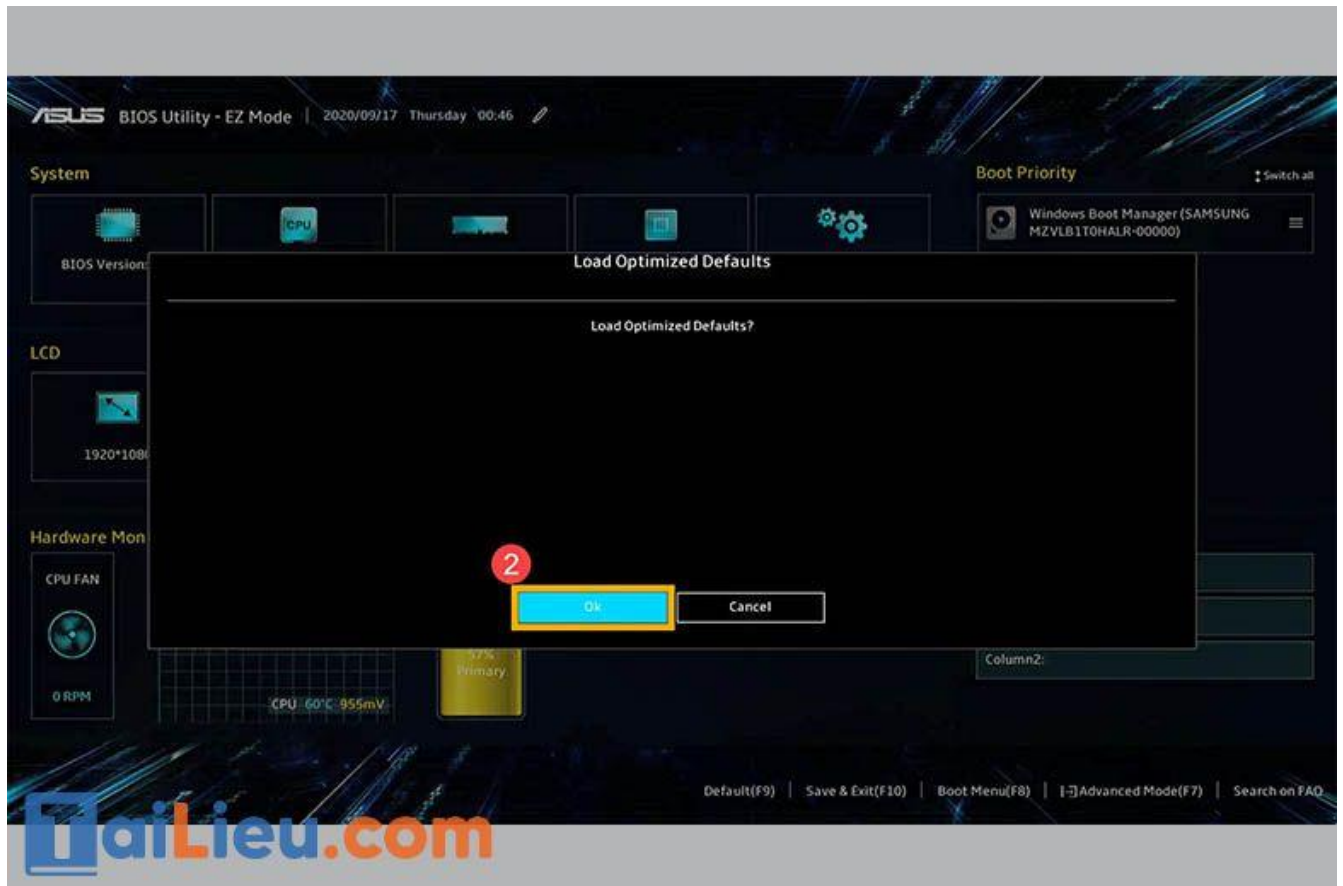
ASUS BIOS Utility - EZ Mode | 2020/09/17 Thursday 00:46

System

CPU

BIOS Version:

Boot Priority

Switch all

Windows Boot Manager (SAMSUNG MZVLB1T0HALR-00000)

Load Optimized Defaults

Load Optimized Defaults?

LCD

1920*108

Hardware Mon

CPU FAN

0 RPM

CPU 60°C 955mV

57% Primary

Column2:

2

Ok

Cancel

Default(F9) | Save & Exit(F10) | Boot Menu(F8) | [→]Advanced Mode(F7) | Search on FAQ

TaiLieu.com